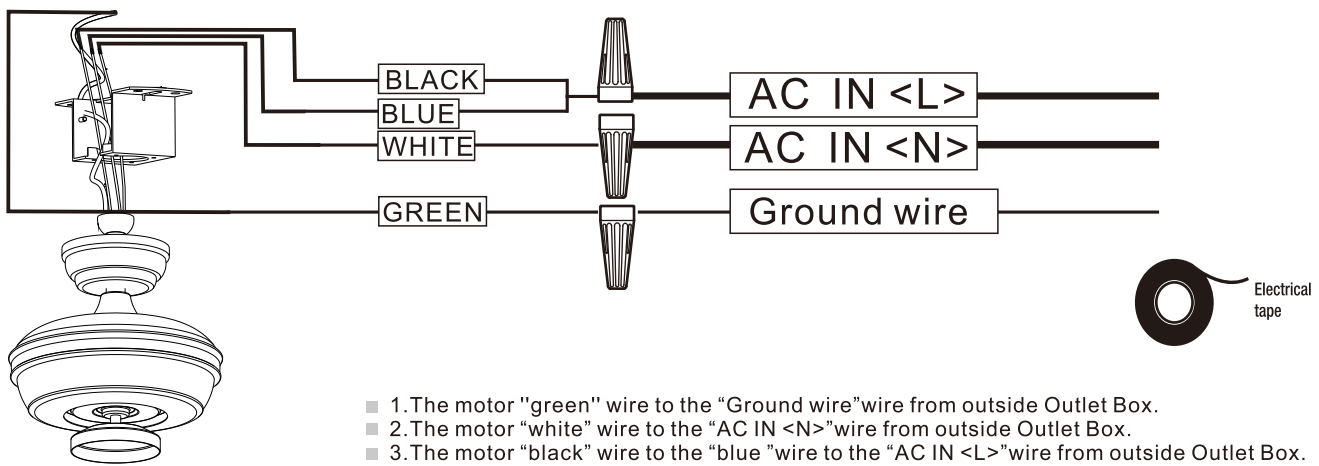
BLACK
BLUE
WHITE
GREEN
AC IN <L>
AC IN <N>
Ground wire
Electrical tape

1.The motor ''green'' wire to the “Ground wire”wire from outside Outlet Box.
2.The motor “white” wire to the “AC IN <N>”wire from outside Outlet Box.
3.The motor “black” wire to the “blue ”wire to the “AC IN <L>”wire from outside Outlet Box.